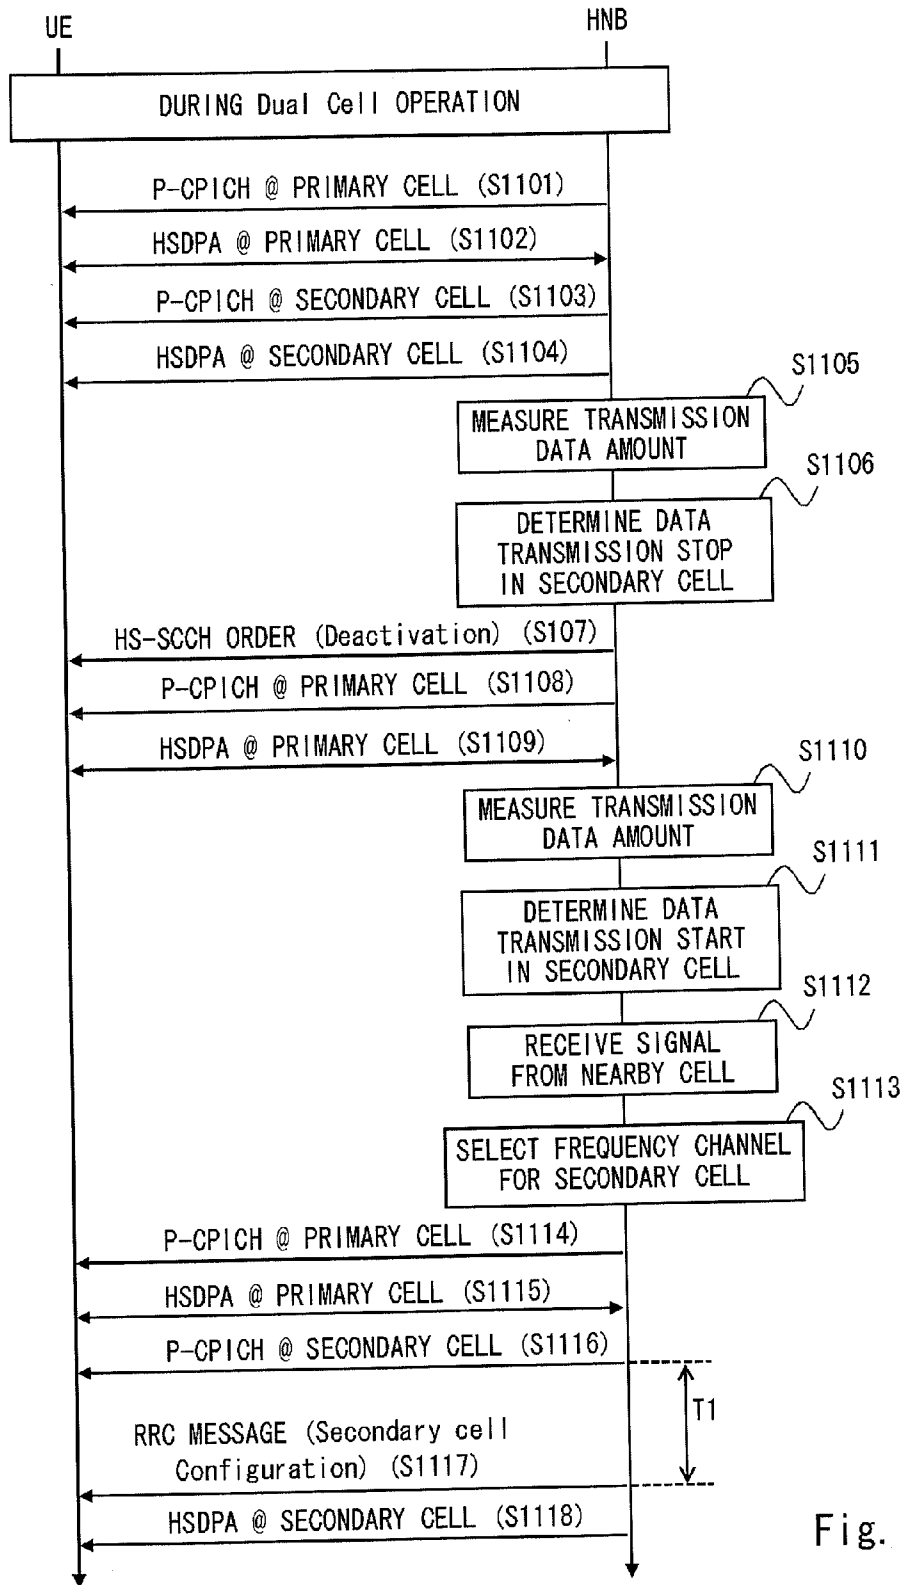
UE

HNB

DURING Dual Cell OPERATION

P-CPICH @ PRIMARY CELL (S1101)

HSDPA @ PRIMARY CELL (S1102)

P-CPICH @ SECONDARY CELL (S1103)

HSDPA @ SECONDARY CELL (S1104)

S1105

MEASURE TRANSMISSION DATA AMOUNT

S1106

DETERMINE DATA TRANSMISSION STOP IN SECONDARY CELL

HS-SCCH ORDER (Deactivation) (S107)

P-CPICH @ PRIMARY CELL (S1108)

HSDPA @ PRIMARY CELL (S1109)

S1110

MEASURE TRANSMISSION DATA AMOUNT

S1111

DETERMINE DATA TRANSMISSION START IN SECONDARY CELL

S1112

RECEIVE SIGNAL FROM NEARBY CELL

S1113

SELECT FREQUENCY CHANNEL FOR SECONDARY CELL

P-CPICH @ PRIMARY CELL (S1114)

HSDPA @ PRIMARY CELL (S1115)

P-CPICH @ SECONDARY CELL (S1116)

T1

RRC MESSAGE (Secondary cell Configuration) (S1117)

HSDPA @ SECONDARY CELL (S1118)

Fig.